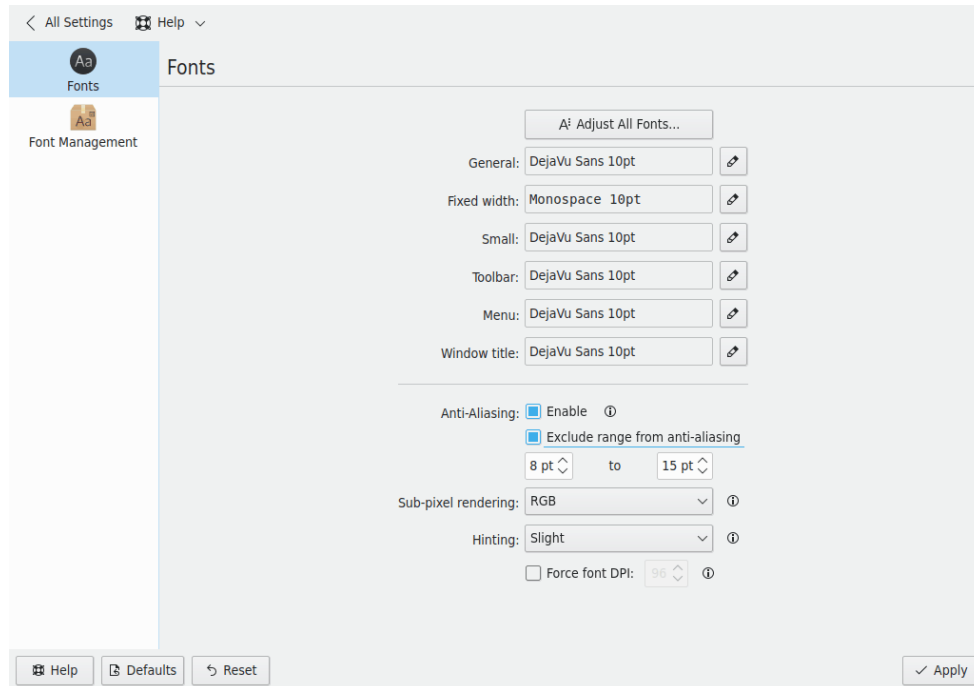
All Settings Help

Aa
Fonts

Aa
Font Management

Fonts

Adjust All Fonts...

General: DejaVu Sans 10pt

Fixed width: Monospace 10pt

Small: DejaVu Sans 10pt

Toolbar: DejaVu Sans 10pt

Menu: DejaVu Sans 10pt

Window title: DejaVu Sans 10pt

Anti-Aliasing: Enable

Exclude range from anti-aliasing

8 pt to 15 pt

Sub-pixel rendering: RGB

Hinting: Slight

Force font DPI: 96

Help Defaults Reset Apply